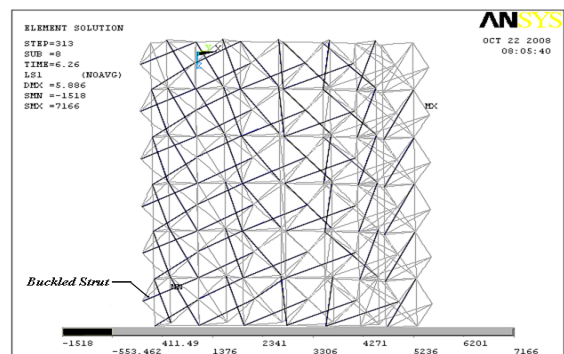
ELEMENT SOLUTION

STEP=313
SUB =8
TIME=6.26
LS1 (NOAVG)
DMX =5.886
SMN =-1518
SMX =7166

ANSYS

OCT 22 2008
08:05:40

Y
Z X

MX

Buckled Strut

MN

-1518
-553.462
411.49
1376
2341
3306
4271
5236
6201
7166